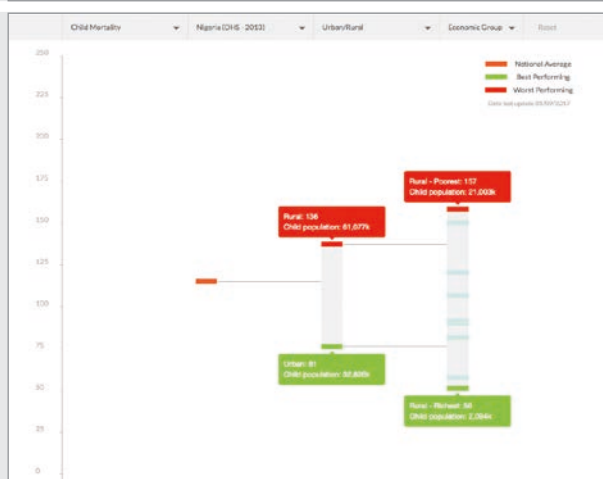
Child Mortality ▼ Nigeria (DHS - 2013) ▼ Urban/Rural ▼ Economic Group ▼ Reset

250
225
200
175
150
125
100
75
50
25
0

National Average
Best Performing
Worst Performing
Data last update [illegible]

Rural: 136
Child population: 61,077k

Rural - Poorest: 157
Child population: 21,003k

Urban: 81
Child population: 32,805k

Rural - Richest: 58
Child population: 2,094k